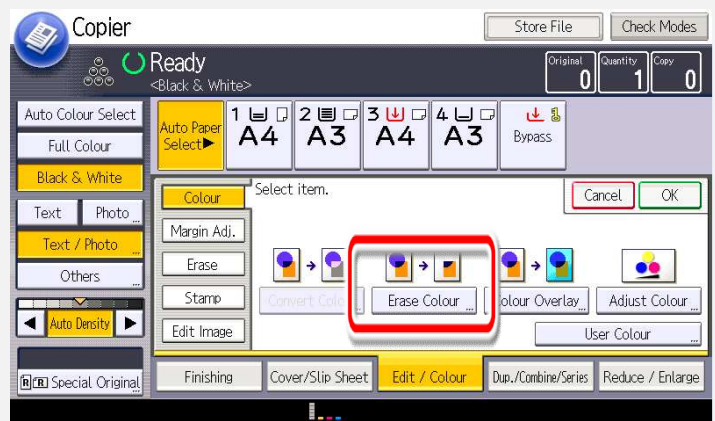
Copier

Store File

Check Modes

Ready
<Black & White>

Original 0

Quantity 1

Copy 0

Auto Colour Select

Full Colour

Black & White

Text

Photo

Text / Photo

Others

Auto Density

Special Original

Auto Paper Select▶

1 A4

2 A3

3 A4

4 A3

Bypass

Colour

Margin Adj.

Erase

Stamp

Edit Image

Select item.

Cancel

OK

Convert Colo

Erase Colour

olour Overlay

Adjust Colour

User Colour

Finishing

Cover/Slip Sheet

Edit / Colour

Dup./Combine/Series

Reduce / Enlarge